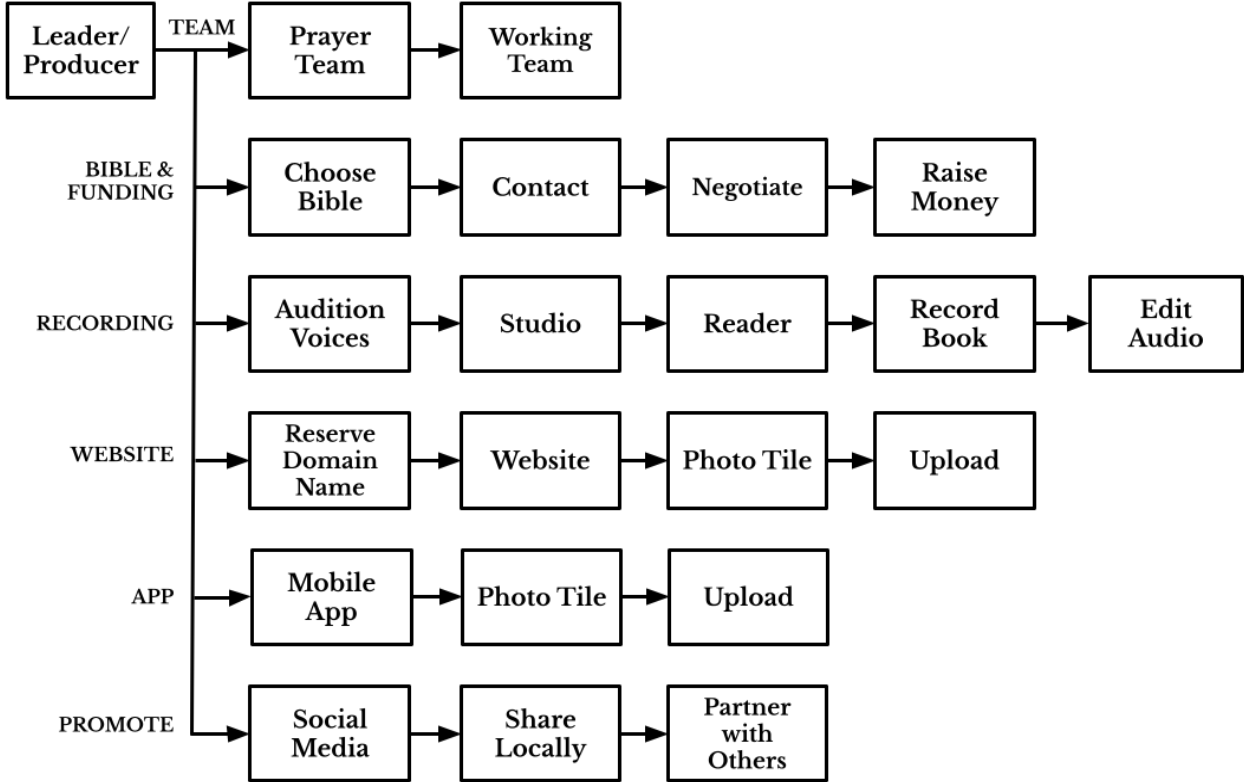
Leader/ Producer

TEAM

Prayer Team

Working Team

BIBLE & FUNDING

Choose Bible

Contact

Negotiate

Raise Money

RECORDING

Audition Voices

Studio

Reader

Record Book

Edit Audio

WEBSITE

Reserve Domain Name

Website

Photo Tile

Upload

APP

Mobile App

Photo Tile

Upload

PROMOTE

Social Media

Share Locally

Partner with Others